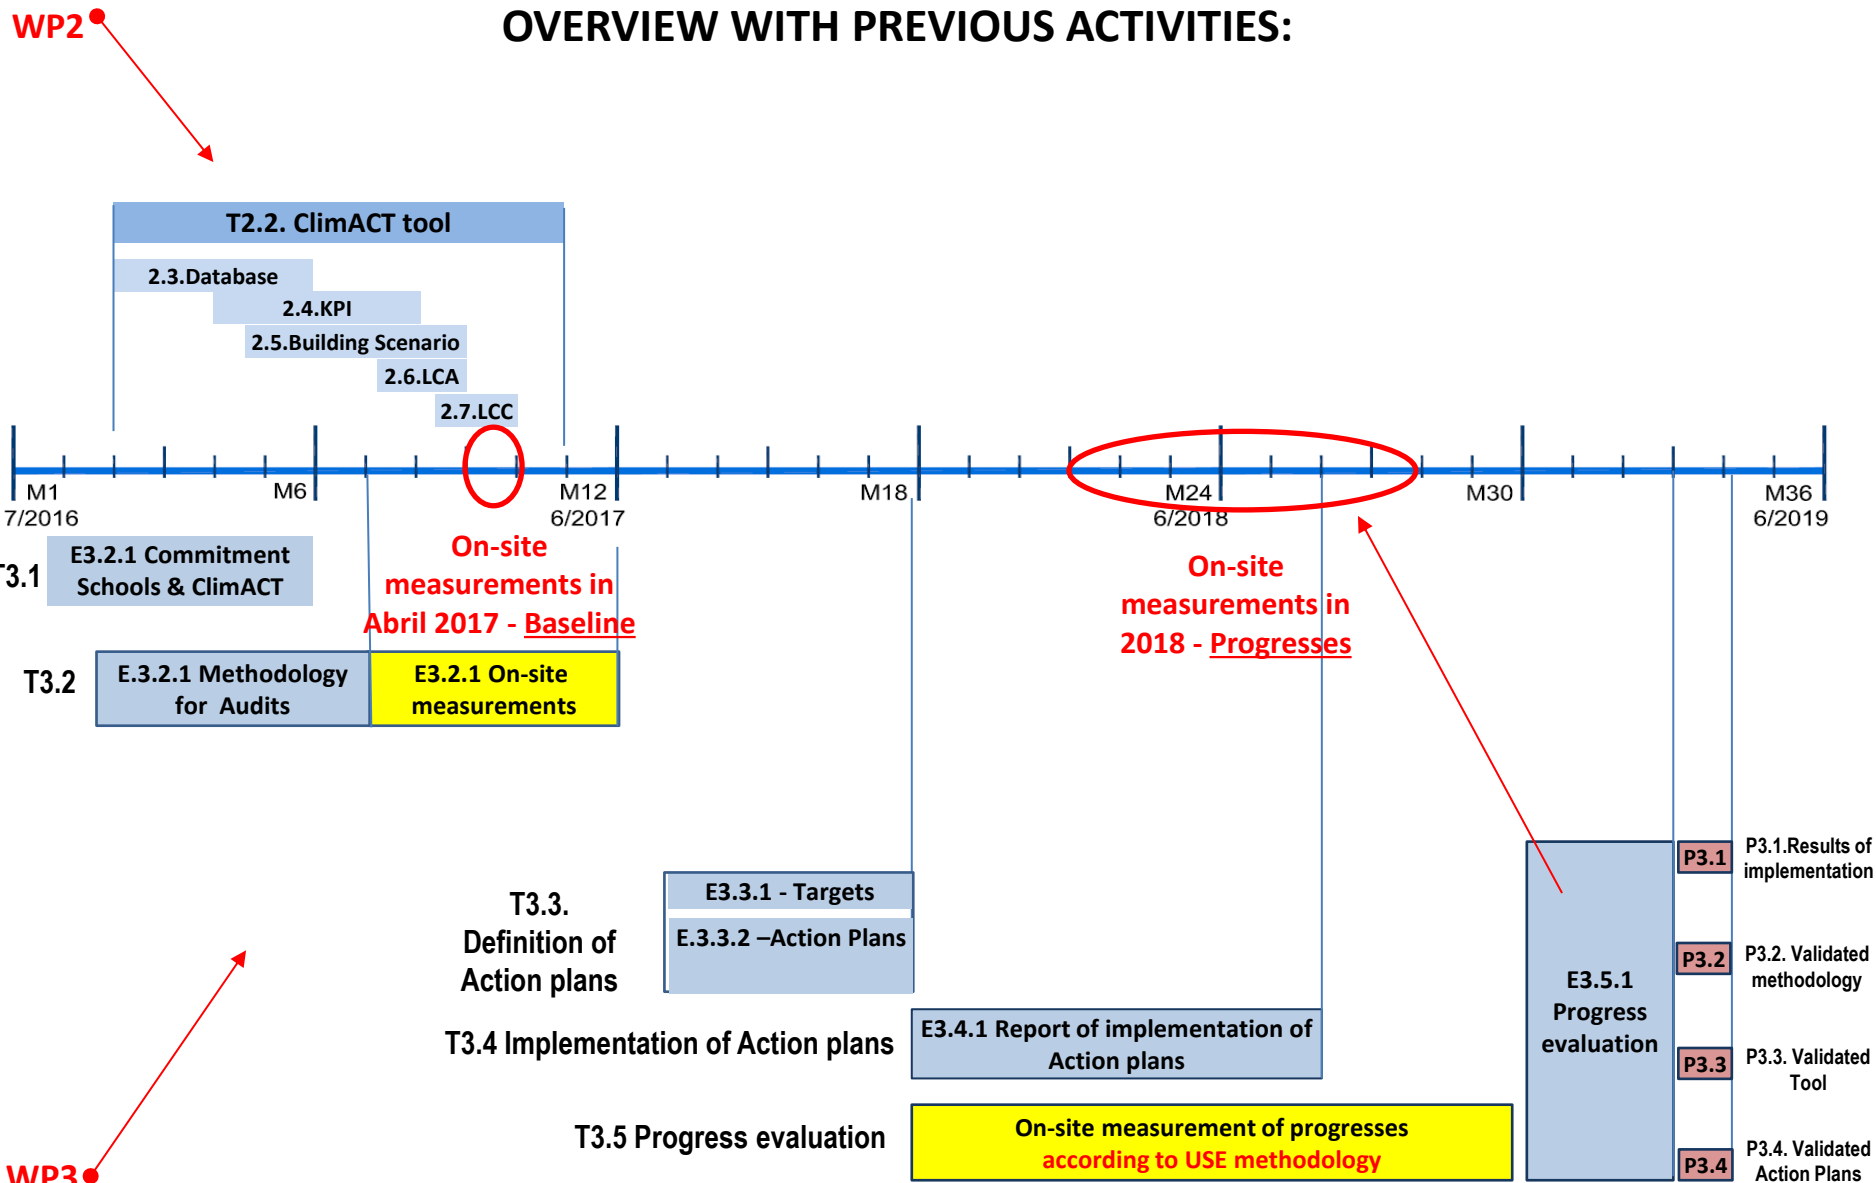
WP2

OVERVIEW WITH PREVIOUS ACTIVITIES:

T2.2. ClimACT tool

2.3.Database

2.4.KPI

2.5.Building Scenario

2.6.LCA

2.7.LCC

M1 7/2016

M6

M12 6/2017

M18

M24 6/2018

M30

M36 6/2019

T3.1

E3.2.1 Commitment Schools & ClimACT

On-site measurements in Abril 2017 - Baseline

On-site measurements in 2018 - Progresses

T3.2

E.3.2.1 Methodology for Audits

E3.2.1 On-site measurements

T3.3. Definition of Action plans

E3.3.1 - Targets

E.3.3.2 –Action Plans

T3.4 Implementation of Action plans

E3.4.1 Report of implementation of Action plans

T3.5 Progress evaluation

On-site measurement of progresses according to USE methodology

E3.5.1 Progress evaluation

P3.1

P3.1.Results of implementation

P3.2

P3.2. Validated methodology

P3.3

P3.3. Validated Tool

P3.4

P3.4. Validated Action Plans

WP3